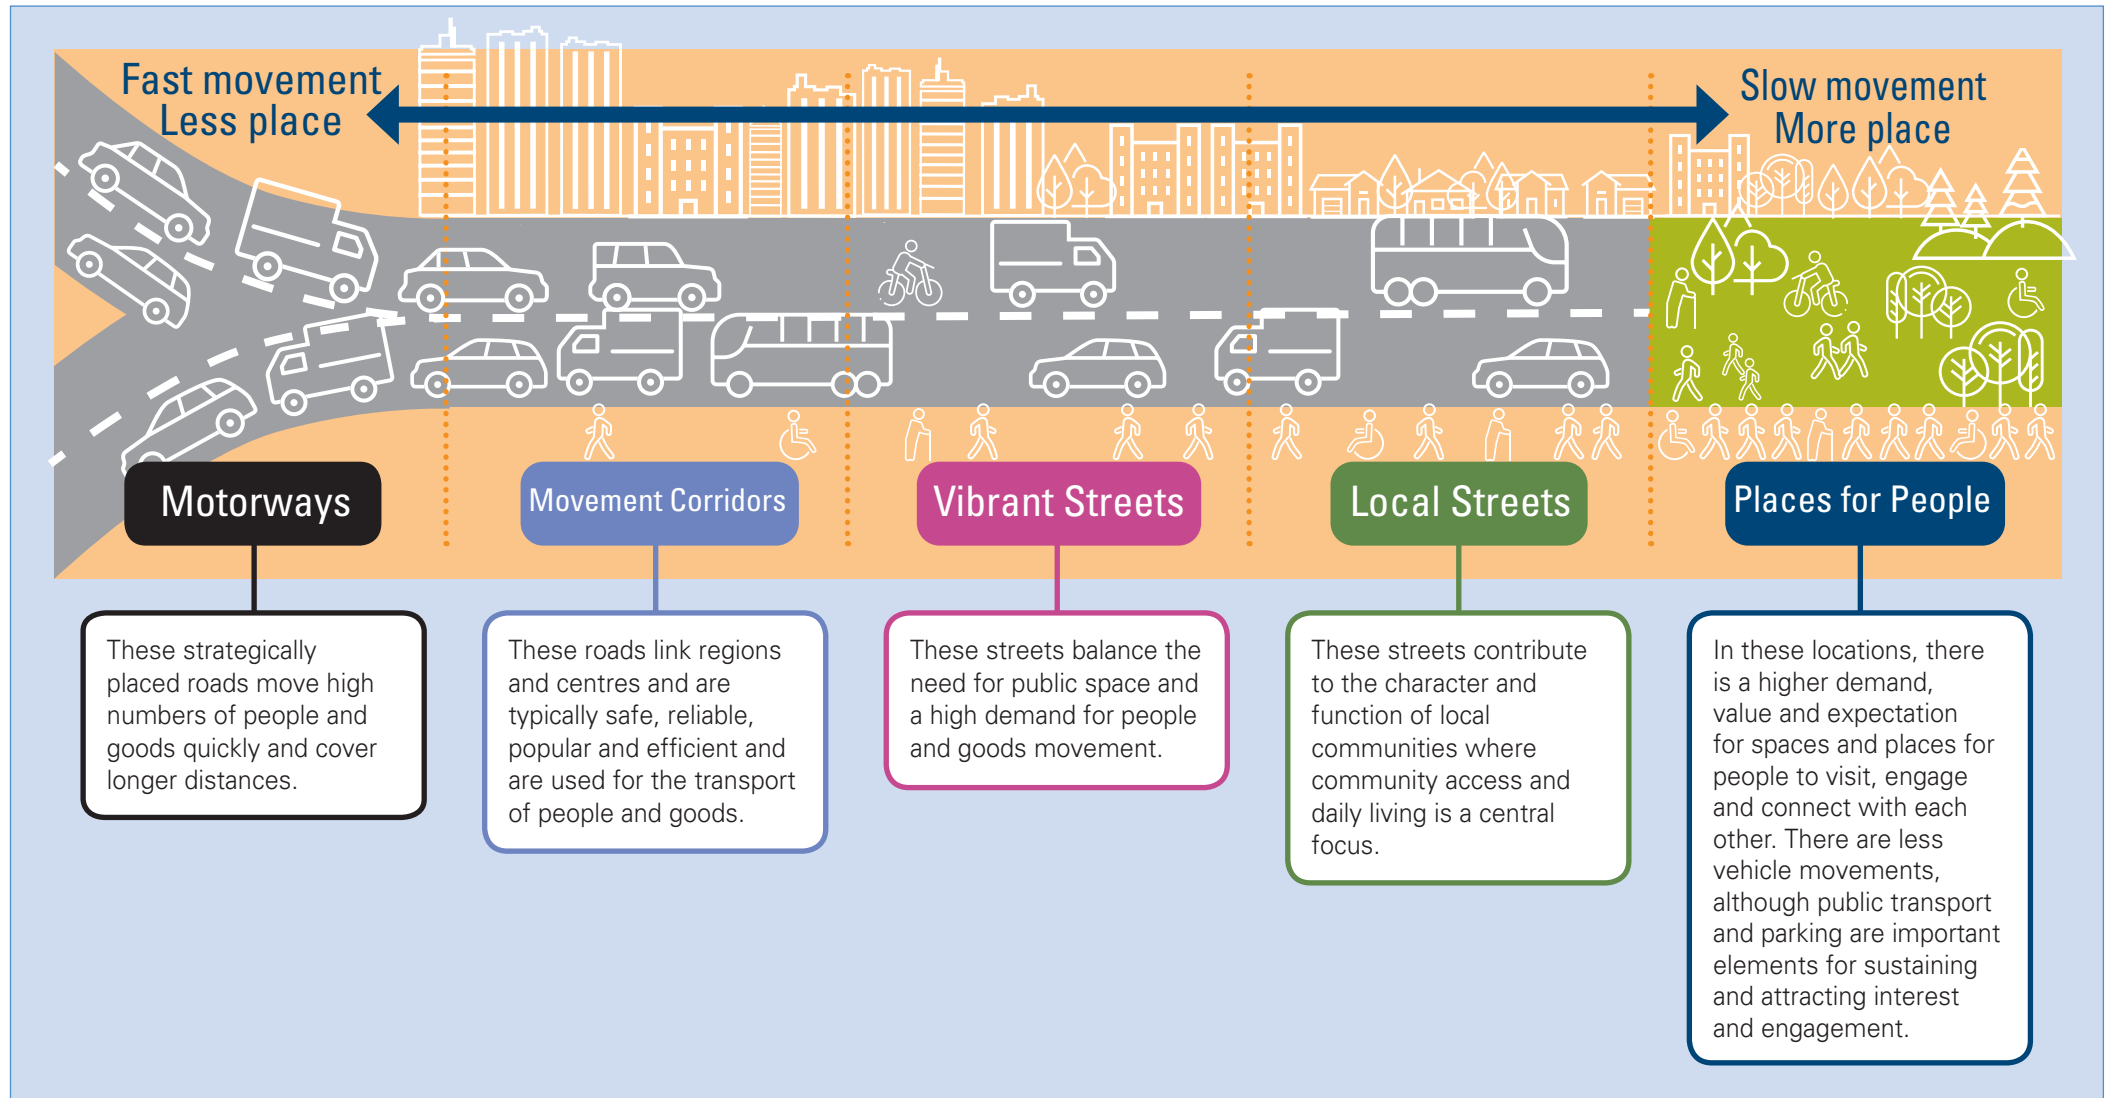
Fast movement
Less place

Slow movement
More place

Motorways

Movement Corridors

Vibrant Streets

Local Streets

Places for People

These strategically placed roads move high numbers of people and goods quickly and cover longer distances.

These roads link regions and centres and are typically safe, reliable, popular and efficient and are used for the transport of people and goods.

These streets balance the need for public space and a high demand for people and goods movement.

These streets contribute to the character and function of local communities where community access and daily living is a central focus.

In these locations, there is a higher demand, value and expectation for spaces and places for people to visit, engage and connect with each other. There are less vehicle movements, although public transport and parking are important elements for sustaining and attracting interest and engagement.